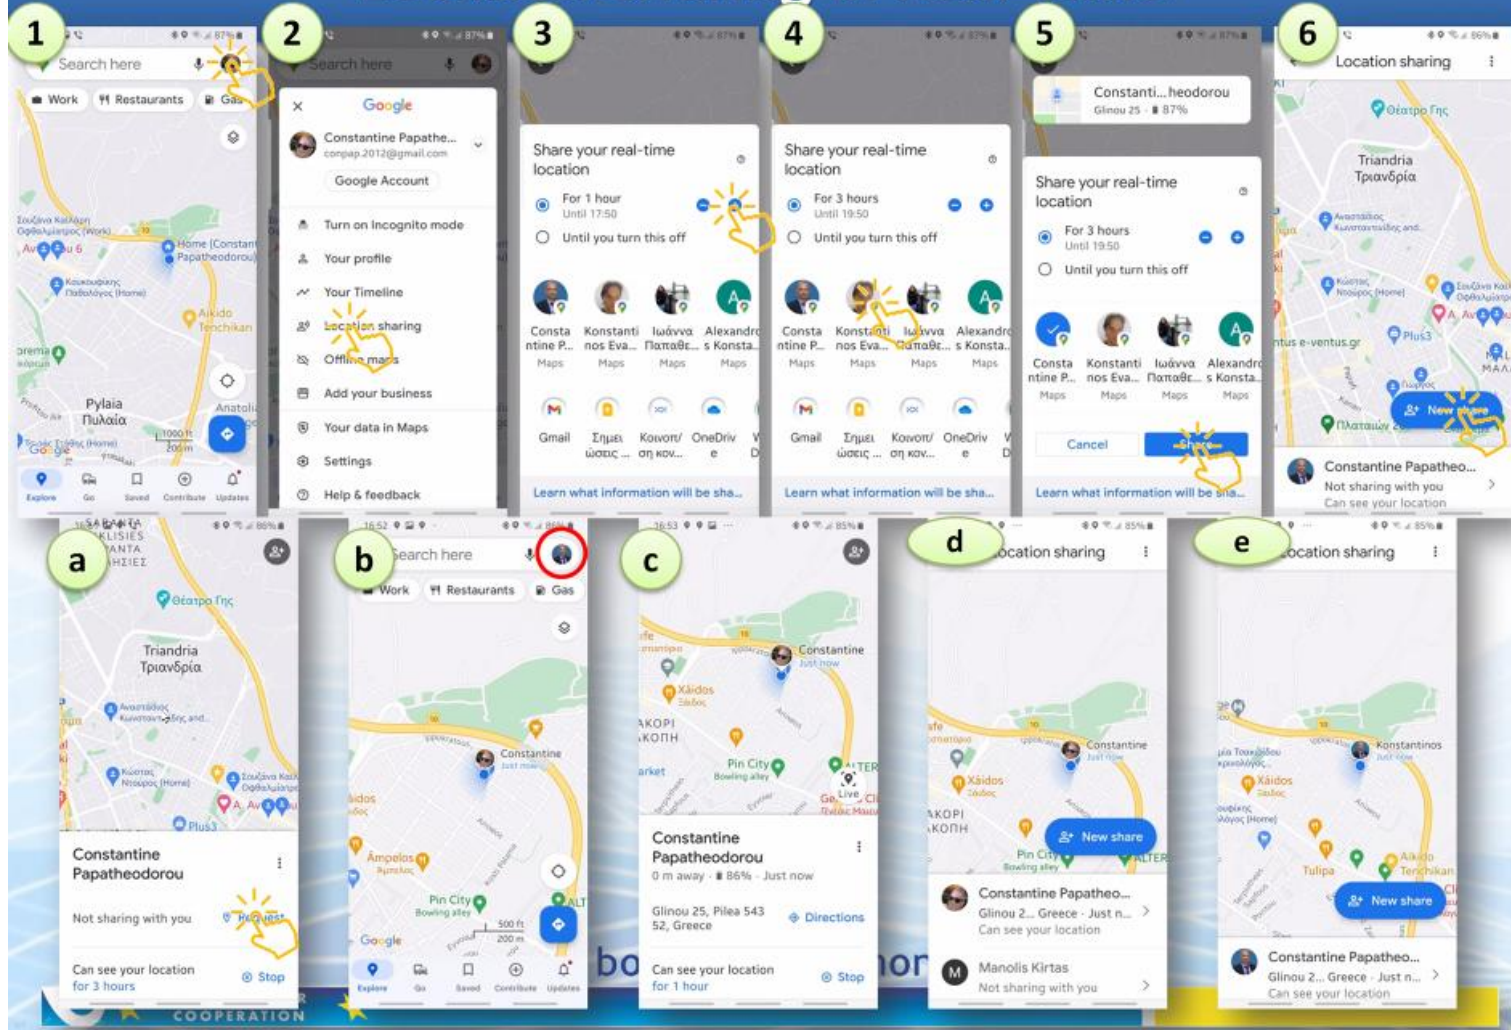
1
Search here
Work
Restaurants
Gas
Ζουζάνα Καλλάρη Οφθαλμίατρος (Work)
Home (Constantine Papatheodorou)
Κουκουβίνης Παθολόγος (Home)
Aikido Tenchikan
Pylaia
Πυλαία
Anatoli
Google
Explore
Go
Saved
Contribute
Updates

2
Search here
Google
Constantine Papathe...
conpap.2012@gmail.com
Google Account
Turn on Incognito mode
Your profile
Your Timeline
Location sharing
Offline maps
Add your business
Your data in Maps
Settings
Help & feedback

3
Share your real-time location
For 1 hour
Until 17:50
Until you turn this off
Constantine P... Maps
Konstantinos Eva... Maps
Ιωάννα Παπαθε... Maps
Alexandros Konsta... Maps
Gmail
Σημειώσεις ...
Κοινοποίηση κοιν...
OneDrive
Learn what information will be sha...

4
Share your real-time location
For 3 hours
Until 19:50
Until you turn this off
Constantine P... Maps
Konstantinos Eva... Maps
Ιωάννα Παπαθε... Maps
Alexandros Konsta... Maps
Gmail
Σημειώσεις ...
Κοινοποίηση κοιν...
OneDrive
Learn what information will be sha...

5
Constanti...heodorou
Glinou 25 · 87%
Share your real-time location
For 3 hours
Until 19:50
Until you turn this off
Constantine P... Maps
Konstantinos Eva... Maps
Ιωάννα Παπαθε... Maps
Alexandros Konsta... Maps
Cancel
Share
Learn what information will be sha...

6
Location sharing
Θέατρο Γης
Triandria
Τριανδρία
Plus3
Πλαταιών
New share
Constantine Papatheo...
Not sharing with you
Can see your location

a
Θέατρο Γης
Triandria
Τριανδρία
Plus3
Constantine Papatheodorou
Not sharing with you
Request
Can see your location for 3 hours
Stop

b
16:52
Search here
Work
Restaurants
Gas
Constantine Just now
Ampelos
Pin City Bowling alley
Google
Explore
Go
Saved
Contribute
Updates

c
16:53
Constantine Just now
Xάιdos
Pin City Bowling alley
Live
Constantine Papatheodorou
0 m away · 86% · Just now
Glinou 25, Pilea 543 52, Greece
Directions
Can see your location for 1 hour
Stop

d
Location sharing
Constantine Just now
Xάιdos
New share
Pin City Bowling alley
Constantine Papatheo...
Glinou 2... Greece · Just n...
Can see your location
Manolis Kirtas
Not sharing with you

e
Location sharing
Konstantinos Just now
Xάιdos
Tulipa
Aikido Tenchikan
New share
Constantine Papatheo...
Glinou 2... Greece · Just n...
Can see your location

COOPERATION